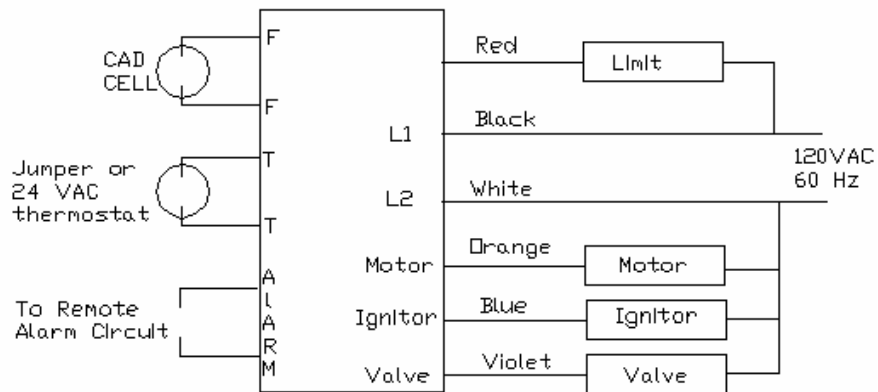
CAD CELL

F

F

Jumper or 24 VAC thermostat

T

T

To Remote Alarm Circuit

A
L
A
R
M

L1

L2

Motor

Ignitor

Valve

Red

Limit

Black

White

120VAC 60 Hz

Orange

Motor

Blue

Ignitor

Violet

Valve